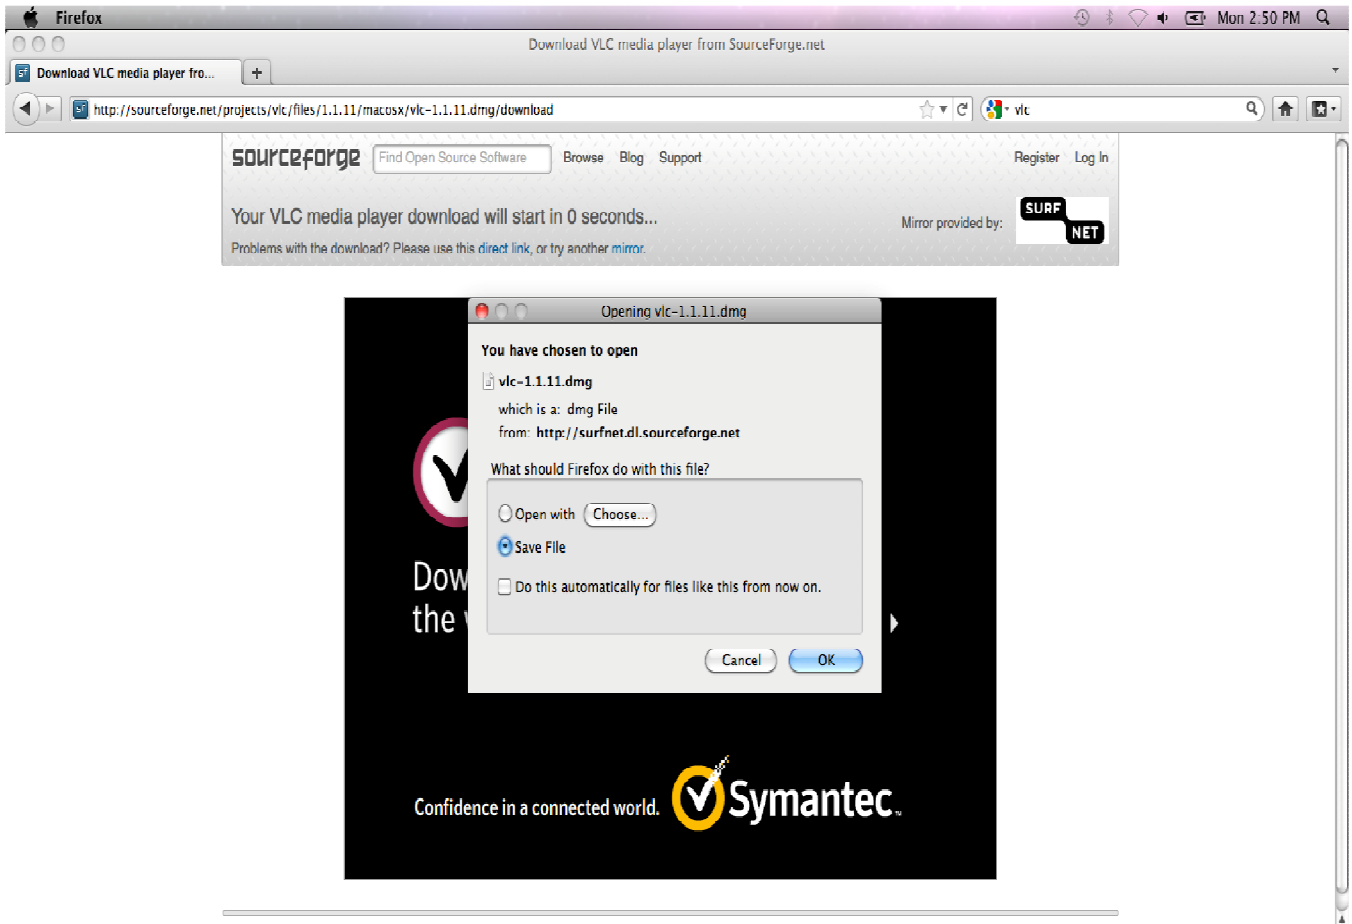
Firefox
Mon 2:50 PM
Download VLC media player from SourceForge.net
Download VLC media player fro...
+
http://sourceforge.net/projects/vlc/files/1.1.11/macosx/vlc-1.1.11.dmg/download
vlc
sourceforge
Find Open Source Software
Browse Blog Support
Register Log In
Your VLC media player download will start in 0 seconds...
Mirror provided by:
SURF NET
Problems with the download? Please use this direct link, or try another mirror.
Opening vlc-1.1.11.dmg
You have chosen to open
vlc-1.1.11.dmg
which is a: dmg File
from: http://surfnet.dl.sourceforge.net
What should Firefox do with this file?
Open with
Choose...
Save File
Do this automatically for files like this from now on.
Cancel
OK
Dow
the
Confidence in a connected world.
Symantec.